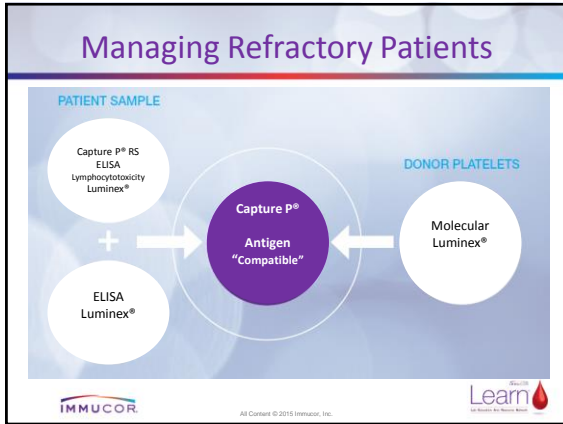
Managing Refractory Patients

PATIENT SAMPLE

Capture P® RS
ELISA
Lymphocytotoxicity
Luminex®

+

ELISA
Luminex®

Capture P®

Antigen
"Compatible"

DONOR PLATELETS

Molecular
Luminex®

IMMUCOR

All Content © 2015 Immucor, Inc.

Learn